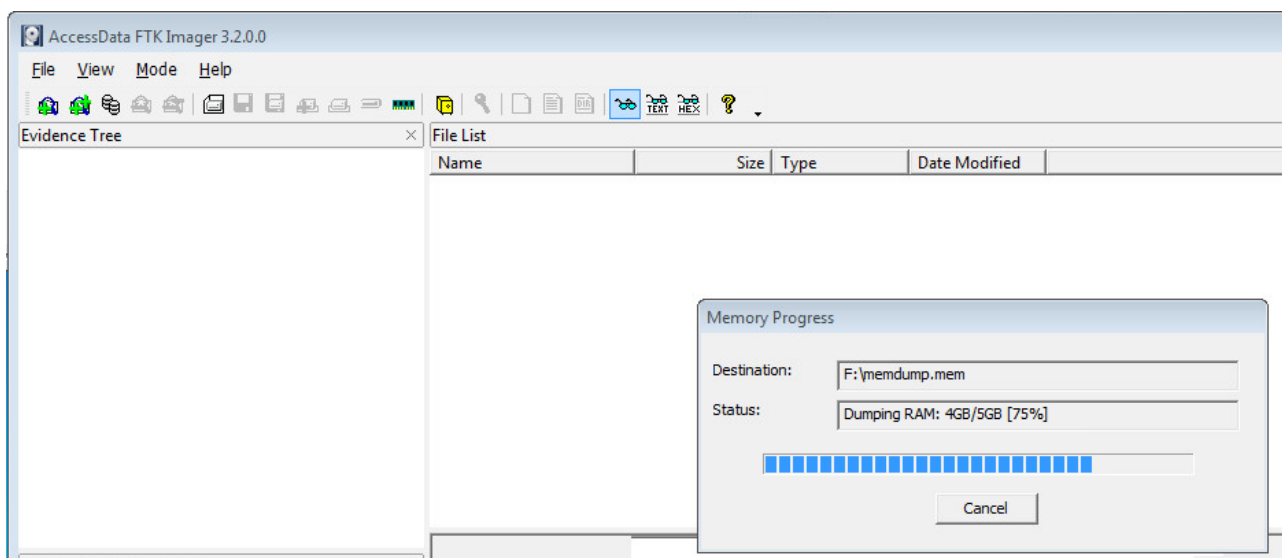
AccessData FTK Imager 3.2.0.0

File View Mode Help

TEXT HEX

Evidence Tree

File List

| Name | Size | Type | Date Modified |
|---|---|---|---|

Memory Progress

Destination: F:\memdump.mem

Status: Dumping RAM: 4GB/5GB [75%]

Cancel